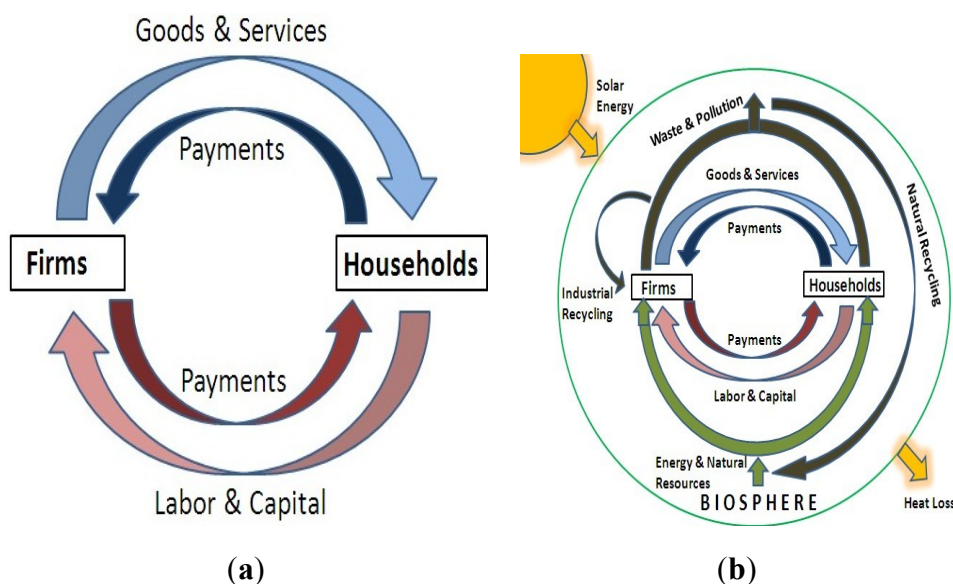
Goods & Services

Payments

Firms

Households

Payments

Labor & Capital

(a)

Solar Energy

Waste & Pollution

Goods & Services

Natural Recycling

Payments

Industrial Recycling

Firms

Households

Payments

Labor & Capital

Energy & Natural Resources

BIOSPHERE

Heat Loss

(b)